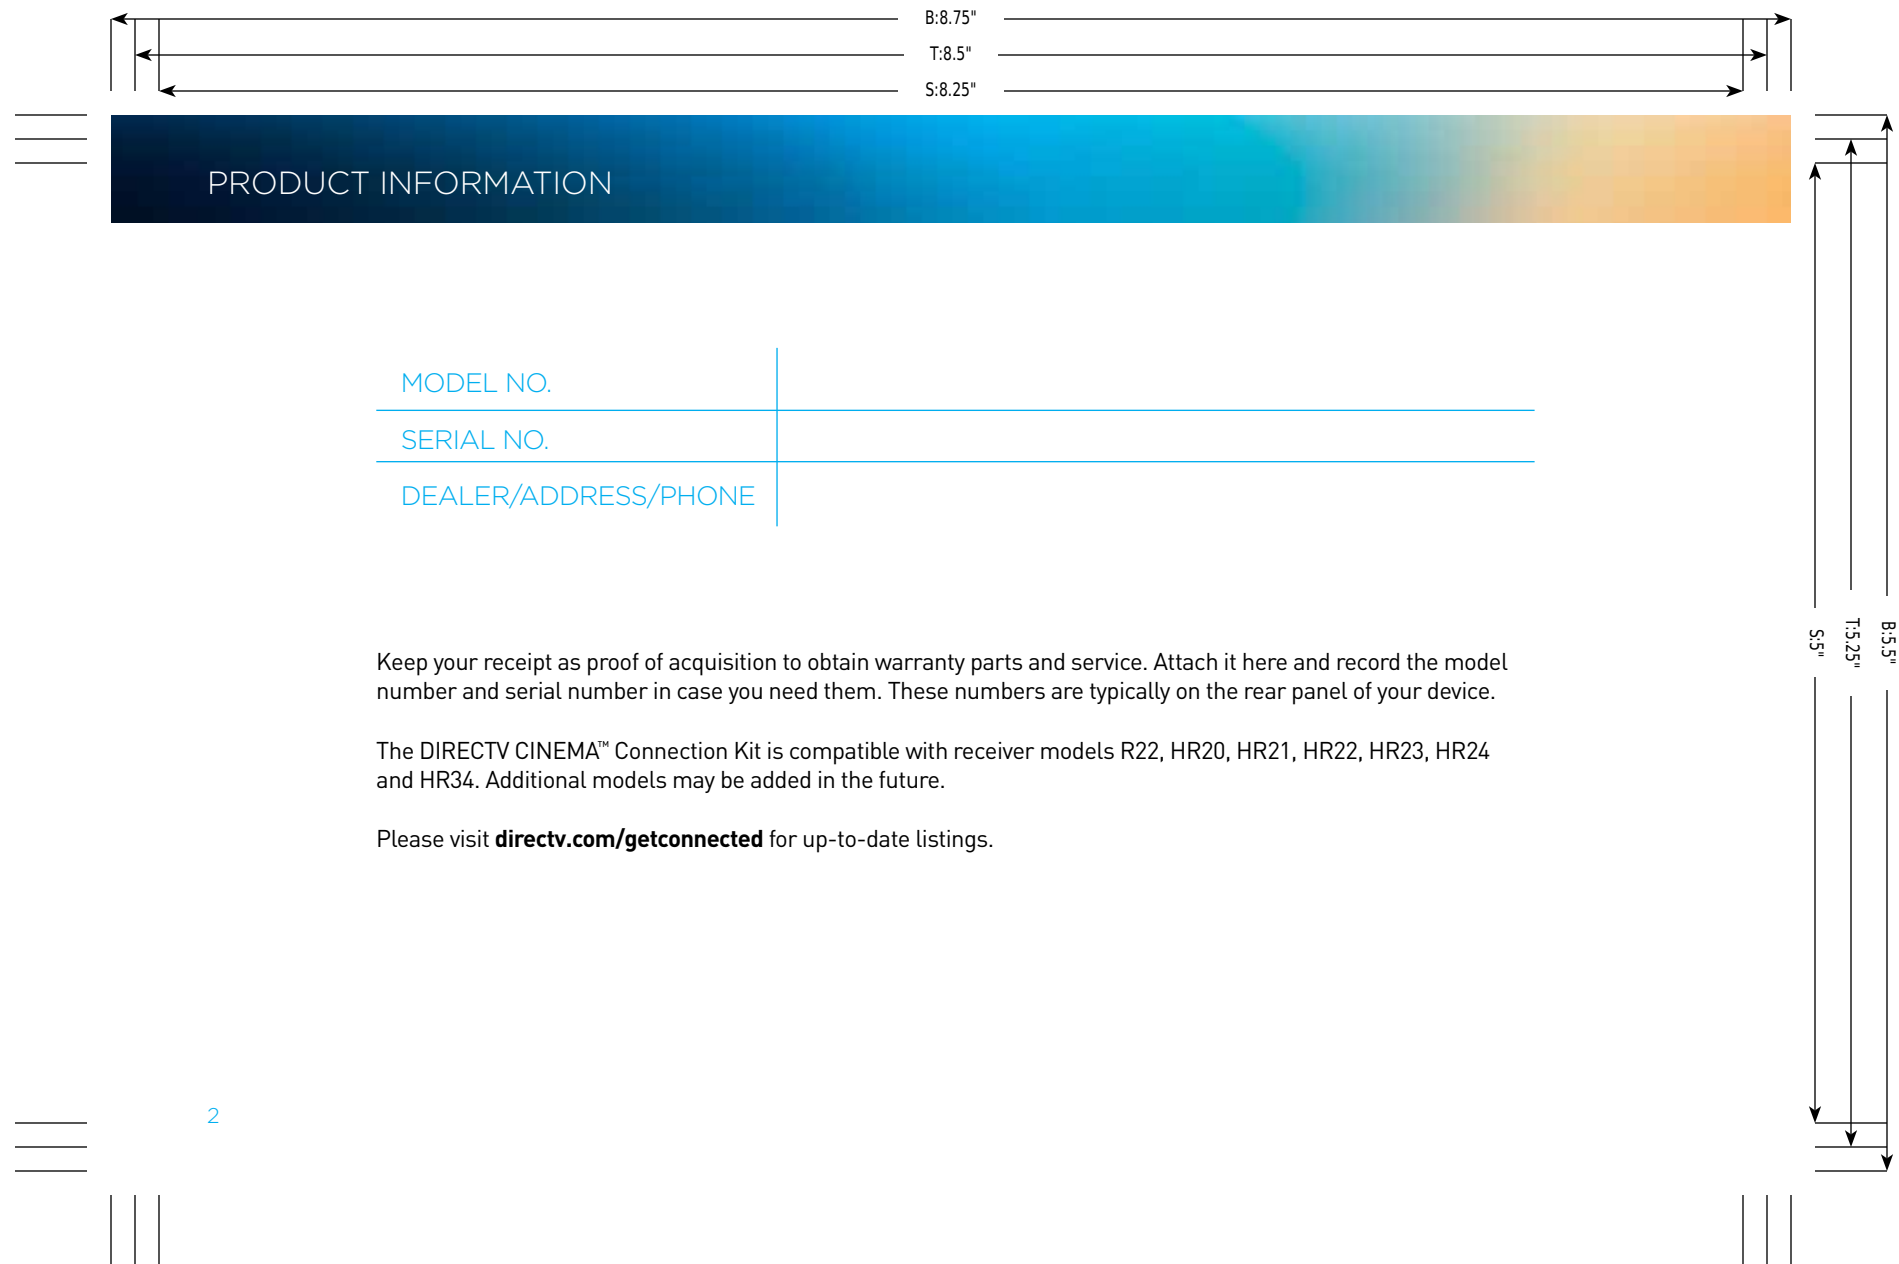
B:8.75"

T:8.5"

S:8.25"

PRODUCT INFORMATION

| MODEL NO. | |
|---|---|
| SERIAL NO. | |
| DEALER/ADDRESS/PHONE | |

Keep your receipt as proof of acquisition to obtain warranty parts and service. Attach it here and record the model number and serial number in case you need them. These numbers are typically on the rear panel of your device.

The DIRECTV CINEMA™ Connection Kit is compatible with receiver models R22, HR20, HR21, HR22, HR23, HR24 and HR34. Additional models may be added in the future.

Please visit **directv.com/getconnected** for up-to-date listings.

2

S:5"

T:5.25"

B:5.5"